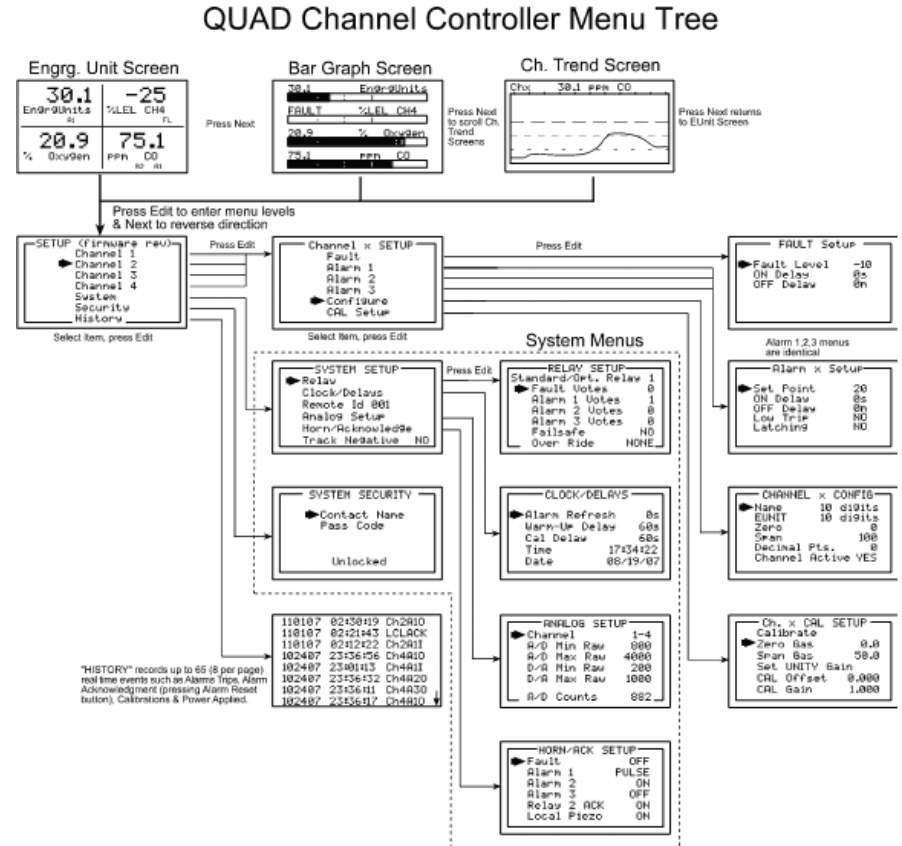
QUAD Channel Controller Menu Tree

Engrg. Unit Screen

30.1
EngrgUnits
A1

-25
%LEL CH4
FL

20.9
% Oxygen

75.1
PPM CO
A2 A1

Press Next

Bar Graph Screen

30.1 EngrgUnits
FAULT %LEL CH4
20.9 % Oxygen
75.1 PPM CO

Press Next to scroll Ch. Trend Screens

Ch. Trend Screen

Ch: 30.1 PPM CO

Press Next returns to EUnit Screen

Press Edit to enter menu levels & Next to reverse direction

SETUP (firmware rev)
Channel 1
Channel 2
Channel 3
Channel 4
System
Security
History

Select Item, press Edit

Press Edit

Channel x SETUP
Fault
Alarm 1
Alarm 2
Alarm 3
Configure
CAL Setup

Select Item, press Edit

Press Edit

FAULT Setup
Fault Level -10
ON Delay 0s
OFF Delay 0m

Alarm 1,2,3 menus are identical

Alarm x Setup
Set Point 20
ON Delay 0s
OFF Delay 0m
Low Trip NO
Latching NO

System Menus

SYSTEM SETUP
Relay
Clock/Delays
Remote Id 001
Analog Setup
Horn/Acknowledge
Track Negative NO

Press Edit

RELAY SETUP
Standard/Opt. Relay 1
Fault Votes 0
Alarm 1 Votes 1
Alarm 2 Votes 0
Alarm 3 Votes 0
Failsafe NO
Over Ride NONE

SYSTEM SECURITY
Contact Name
Pass Code
Unlocked

CLOCK/DELAYS
Alarm Refresh 0s
Warm-Up Delay 60s
Cal Delay 60s
Time 17:34:22
Date 08/19/07

CHANNEL x CONFIG
Name 10 digits
EUNIT 10 digits
Zero 0
Span 100
Decimal Pts. 0
Channel Active YES

110107 02:30:19 Ch2A10
110107 02:21:43 LCLACK
110107 02:12:22 Ch2A1I
102407 23:36:56 Ch4A10
102407 23:01:13 Ch4A1I
102407 23:36:32 Ch4A20
102407 23:36:11 Ch4A30
102407 23:36:17 Ch4A10

"HISTORY" records up to 65 (8 per page) real time events such as Alarms Trips, Alarm Acknowledgment (pressing Alarm Reset button), Calibrations & Power Applied.

ANALOG SETUP
Channel 1-4
A/D Min Raw 800
A/D Max Raw 4000
D/A Min Raw 200
D/A Max Raw 1000
A/D Counts 882

Ch. x CAL SETUP
Calibrate
Zero Gas 0.0
Span Gas 50.0
Set UNITY Gain
CAL Offset 0.000
CAL Gain 1.000

HORN/ACK SETUP
Fault OFF
Alarm 1 PULSE
Alarm 2 ON
Alarm 3 OFF
Relay 2 ACK ON
Local Piezo ON